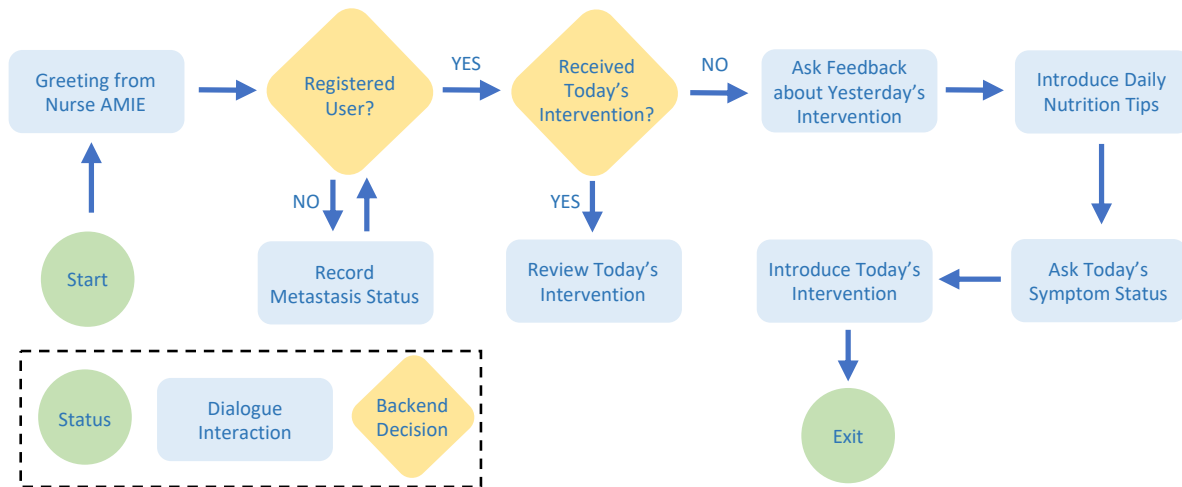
Greeting from Nurse AMIE

Registered User?

YES

Received Today's Intervention?

NO

Ask Feedback about Yesterday's Intervention

Introduce Daily Nutrition Tips

NO

YES

Start

Record Metastasis Status

Review Today's Intervention

Introduce Today's Intervention

Ask Today's Symptom Status

Status

Dialogue Interaction

Backend Decision

Exit